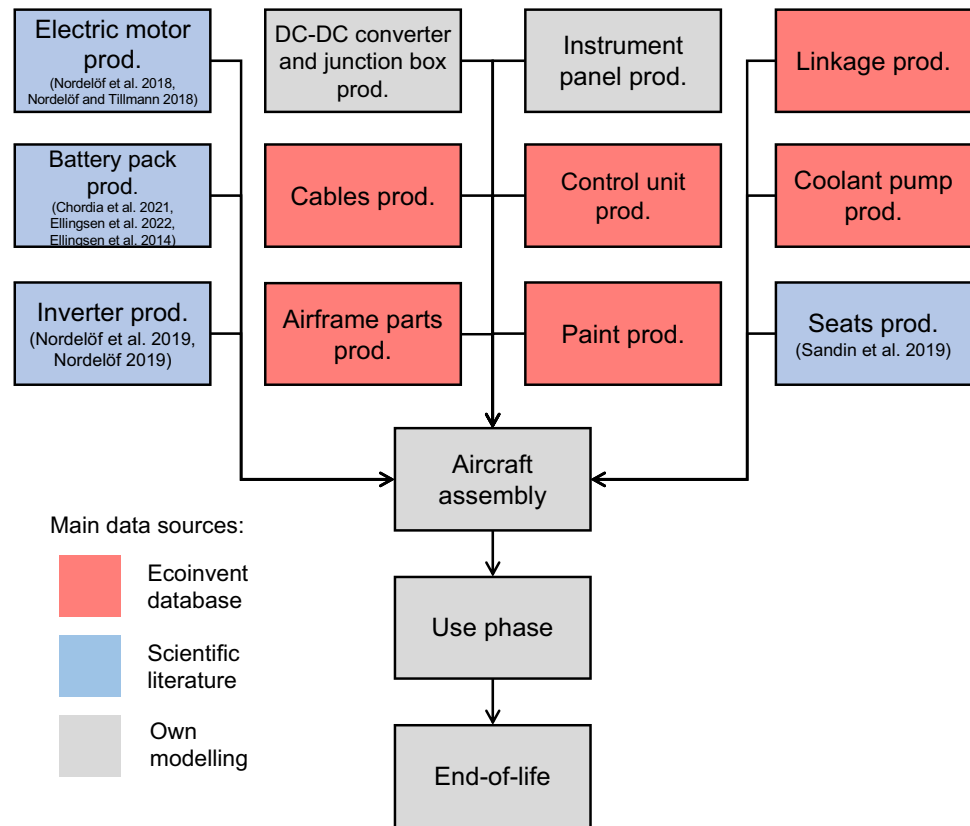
Electric motor prod.
(Nordelöf et al. 2018, Nordelöf and Tillmann 2018)

DC-DC converter and junction box prod.

Instrument panel prod.

Linkage prod.

Battery pack prod.
(Chordia et al. 2021, Ellingsen et al. 2022, Ellingsen et al. 2014)

Cables prod.

Control unit prod.

Coolant pump prod.

Inverter prod.
(Nordelöf et al. 2019, Nordelöf 2019)

Airframe parts prod.

Paint prod.

Seats prod.
(Sandin et al. 2019)

Aircraft assembly

Use phase

End-of-life

Main data sources:

Ecoinvent database

Scientific literature

Own modelling